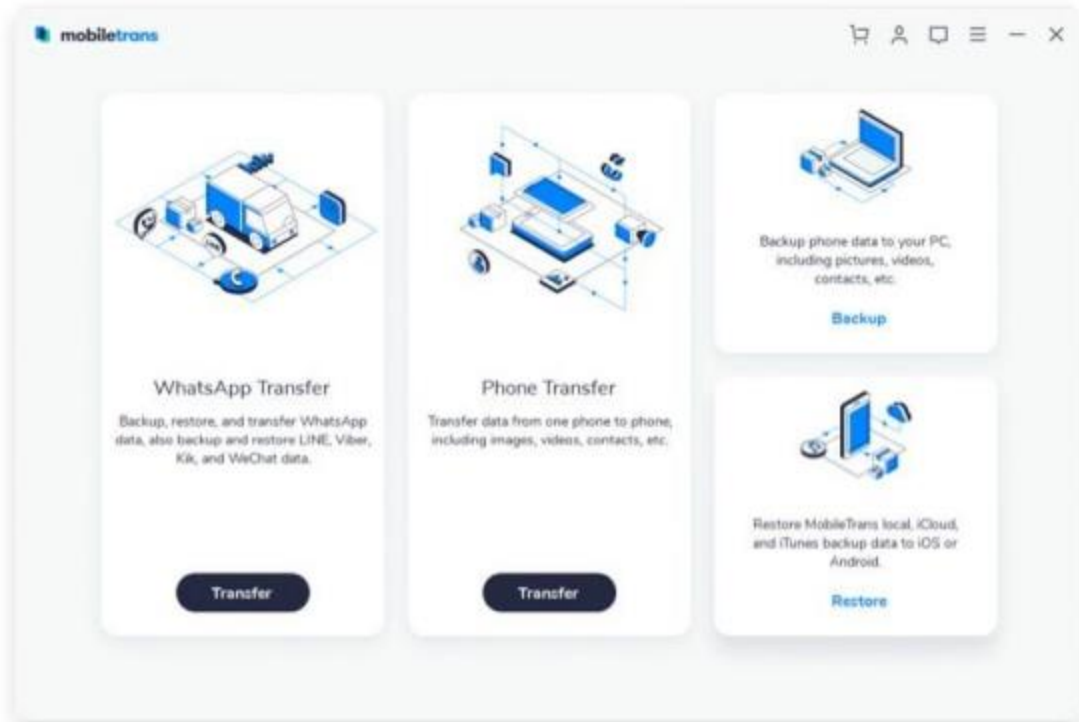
mobiletrans

WhatsApp Transfer

Backup, restore, and transfer WhatsApp data, also backup and restore LINE, Viber, Kik, and WeChat data.

Transfer

Phone Transfer

Transfer data from one phone to phone, including images, videos, contacts, etc.

Transfer

Backup phone data to your PC, including pictures, videos, contacts, etc.

Backup

Restore MobileTrans local, iCloud, and iTunes backup data to iOS or Android.

Restore